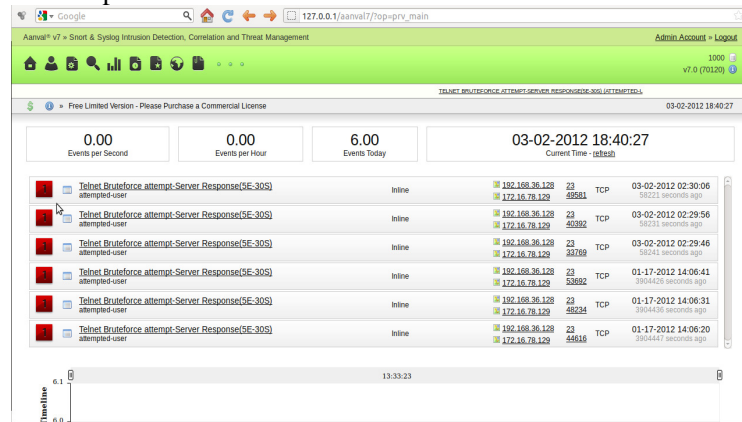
Google

127.0.0.1/aanval7/?op=prv_main

Aanval® v7 » Snort & Syslog Intrusion Detection, Correlation and Threat Management

Admin Account » Logout

1000
v7.0 (70120)

TELNET BRUTEFORCE ATTEMPT-SERVER RESPONSE(5E-30S) (ATTEMPTED-L

» Free Limited Version - Please Purchase a Commercial License

03-02-2012 18:40:27

| 0.00 Events per Second | 0.00 Events per Hour | 6.00 Events Today | 03-02-2012 18:40:27 Current Time - refresh |
|---|---|---|---|

| Event | Type | Source / Destination | Ports | Protocol | Time |
|---|---|---|---|---|---|
| Telnet Bruteforce attempt-Server Response(5E-30S) attempted-user | Inline | 192.168.36.128 172.16.78.129 | 23 49581 | TCP | 03-02-2012 02:30:06 58221 seconds ago |
| Telnet Bruteforce attempt-Server Response(5E-30S) attempted-user | Inline | 192.168.36.128 172.16.78.129 | 23 40392 | TCP | 03-02-2012 02:29:56 58231 seconds ago |
| Telnet Bruteforce attempt-Server Response(5E-30S) attempted-user | Inline | 192.168.36.128 172.16.78.129 | 23 33769 | TCP | 03-02-2012 02:29:46 58241 seconds ago |
| Telnet Bruteforce attempt-Server Response(5E-30S) attempted-user | Inline | 192.168.36.128 172.16.78.129 | 23 53692 | TCP | 01-17-2012 14:06:41 3904426 seconds ago |
| Telnet Bruteforce attempt-Server Response(5E-30S) attempted-user | Inline | 192.168.36.128 172.16.78.129 | 23 48234 | TCP | 01-17-2012 14:06:31 3904436 seconds ago |
| Telnet Bruteforce attempt-Server Response(5E-30S) attempted-user | Inline | 192.168.36.128 172.16.78.129 | 23 44616 | TCP | 01-17-2012 14:06:20 3904447 seconds ago |

13:33:23

Timeline
6.1
6.0